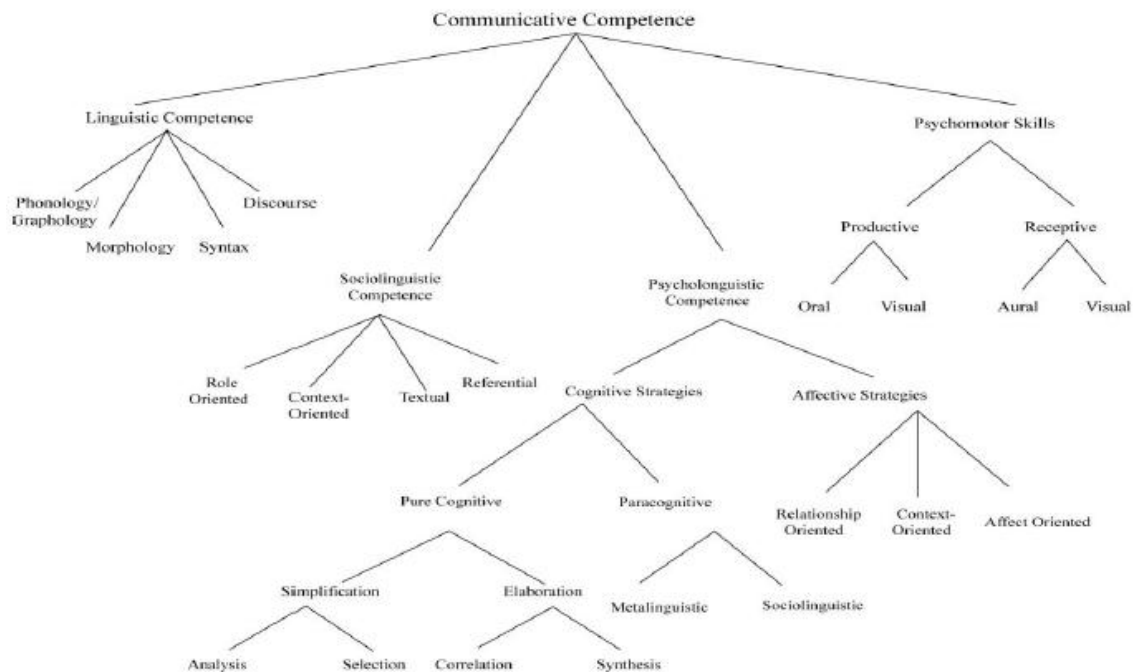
Communicative Competence

Linguistic Competence

Phonology/ Graphology

Morphology

Syntax

Discourse

Sociolinguistic Competence

Role Oriented

Context-Oriented

Textual

Referential

Psycholonguistic Competence

Cognitive Strategies

Pure Cognitive

Simplification

Analysis

Selection

Elaboration

Correlation

Synthesis

Paracognitive

Metalinguistic

Sociolinguistic

Affective Strategies

Relationship Oriented

Context-Oriented

Affect Oriented

Psychomotor Skills

Productive

Oral

Visual

Receptive

Aural

Visual